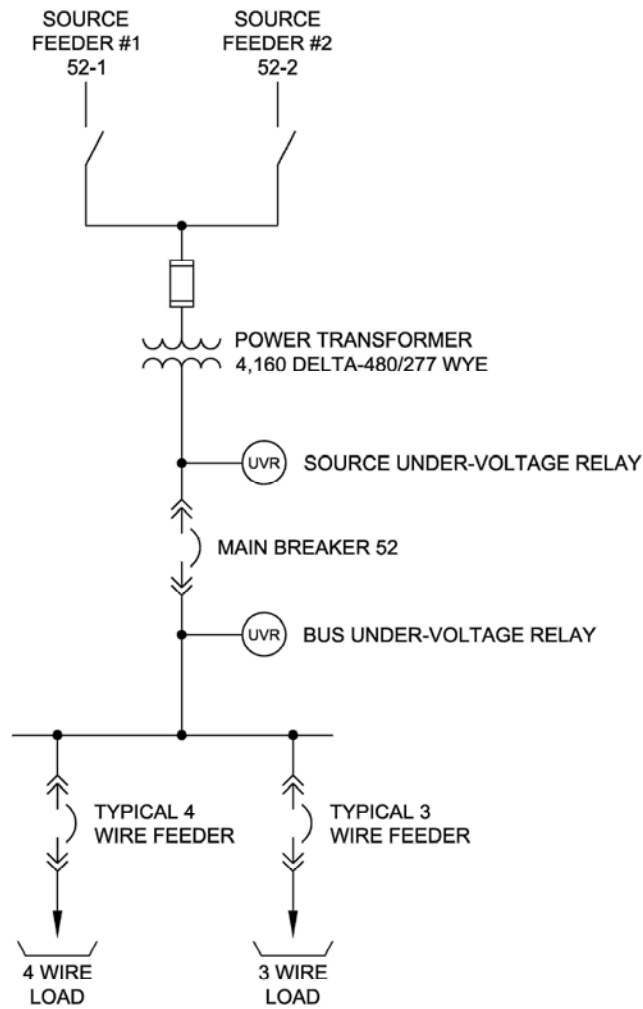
SOURCE FEEDER #1 52-1

SOURCE FEEDER #2 52-2

POWER TRANSFORMER 4,160 DELTA-480/277 WYE

UVR

SOURCE UNDER-VOLTAGE RELAY

MAIN BREAKER 52

UVR

BUS UNDER-VOLTAGE RELAY

TYPICAL 4 WIRE FEEDER

TYPICAL 3 WIRE FEEDER

4 WIRE LOAD

3 WIRE LOAD